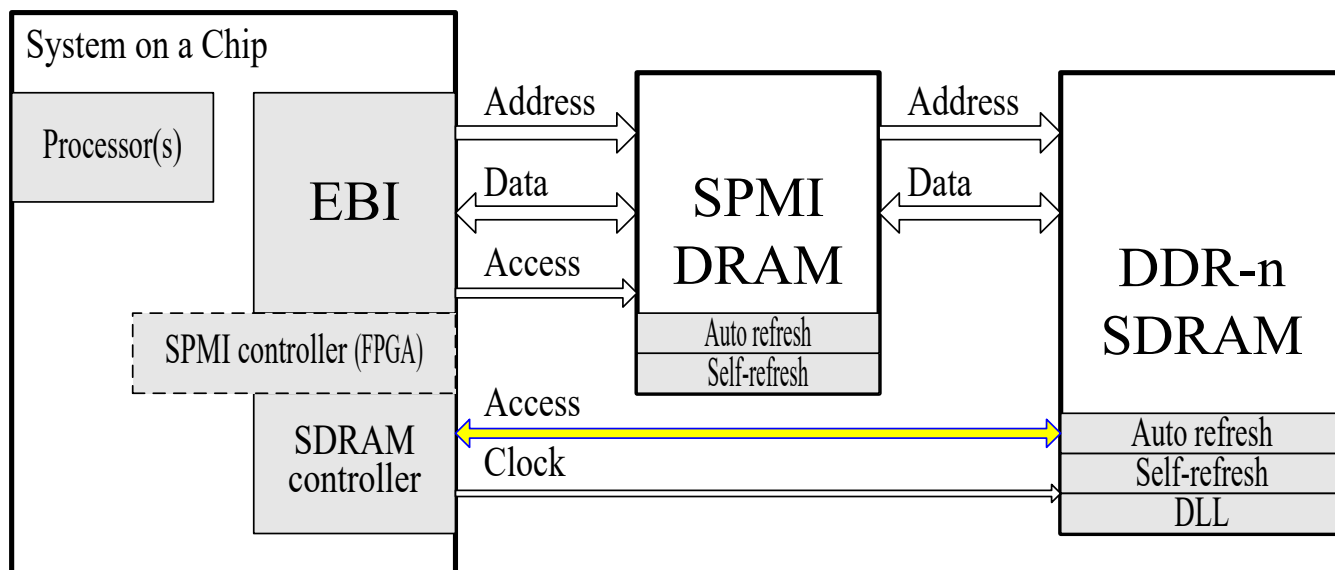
System on a Chip

Processor(s)

EBI

SPMI controller (FPGA)

SDRAM controller

Address

Data

Access

SPMI DRAM

Auto refresh

Self-refresh

Address

Data

DDR-n SDRAM

Access

Clock

Auto refresh

Self-refresh

DLL